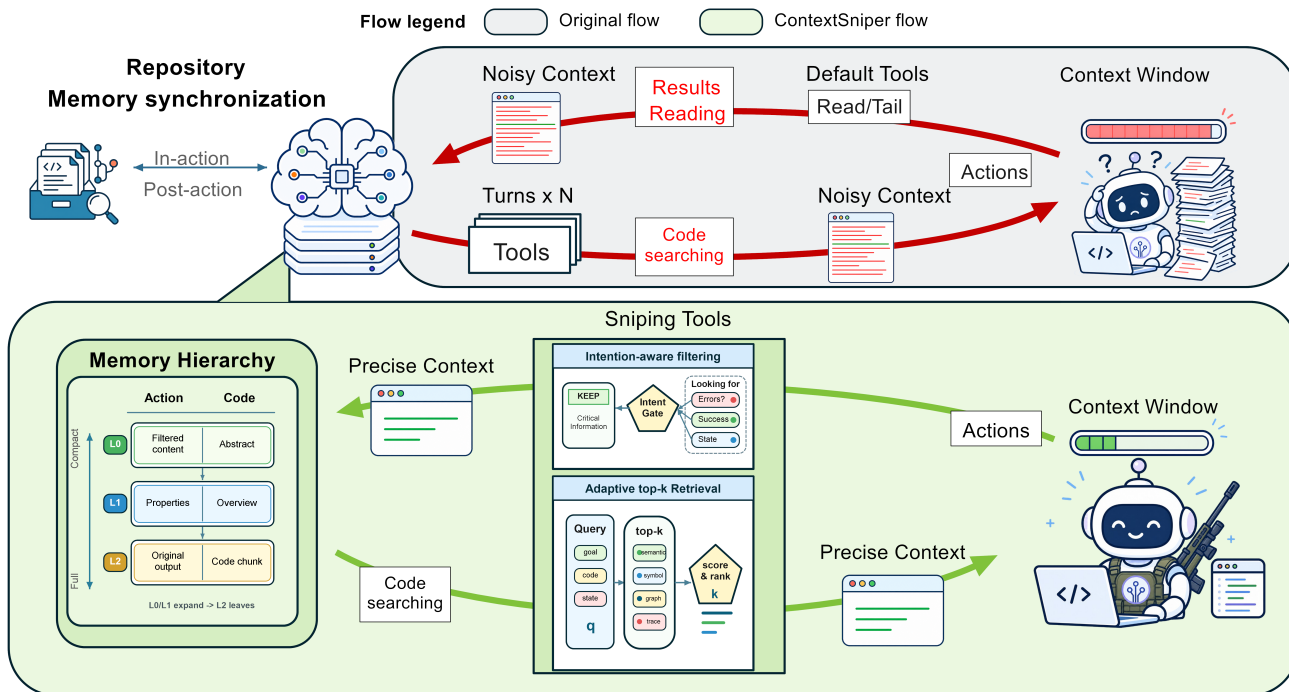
Flow legend Original flow ContextSniper flow

Repository Memory synchronization

In-action
Post-action

Noisy Context

Results Reading

Default Tools

Read/Tail

Context Window

Actions

Turns x N

Tools

Code searching

Noisy Context

Sniping Tools

Memory Hierarchy

| | Action | Code |
|---|---|---|
| L0 | Filtered content | Abstract |
| L1 | Properties | Overview |
| L2 | Original output | Code chunk |

Compact
Full

L0/L1 expand -> L2 leaves

Precise Context

Intention-aware filtering

KEEP
Critical Information

Intent Gate

Looking for
Errors?
Success
State

Adaptive top-k Retrieval

Query
goal
code
state
q

top-k
semantic
symbol
graph
trace

score & rank
k

Context Window

Actions

Code searching

Precise Context